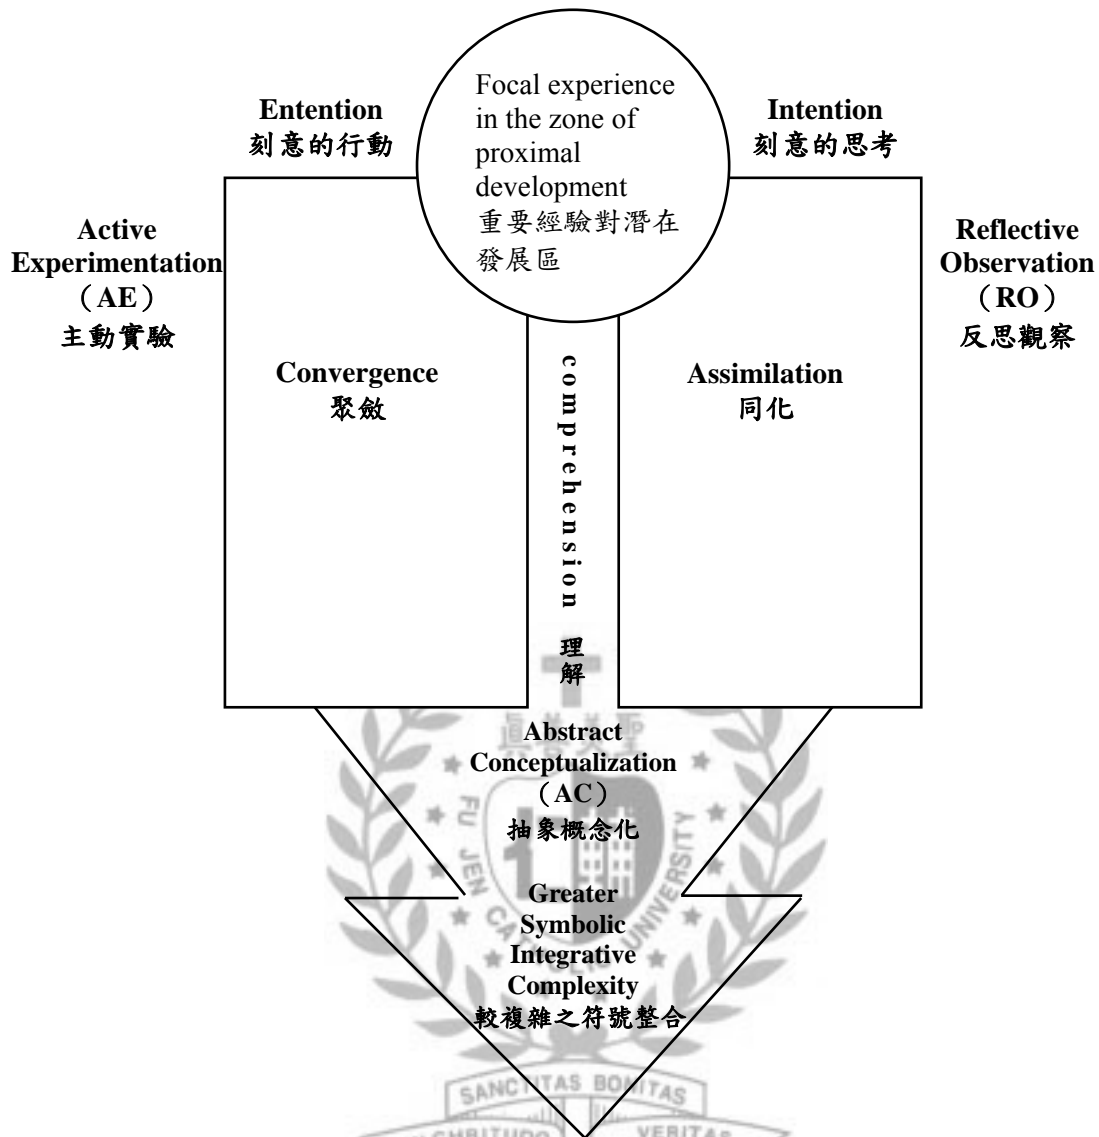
Entention
刻意的行動

Focal experience in the zone of proximal development
重要經驗對潛在發展區

Intention
刻意的思考

Active Experimentation (AE)
主動實驗

Reflective Observation (RO)
反思觀察

Convergence
聚斂

comprehension
理解

Assimilation
同化

Abstract Conceptualization (AC)
抽象概念化

Greater Symbolic Integrative Complexity
較複雜之符號整合

FU JEN CATHOLIC UNIVERSITY
SANCTITAS BONITAS
VERITAS